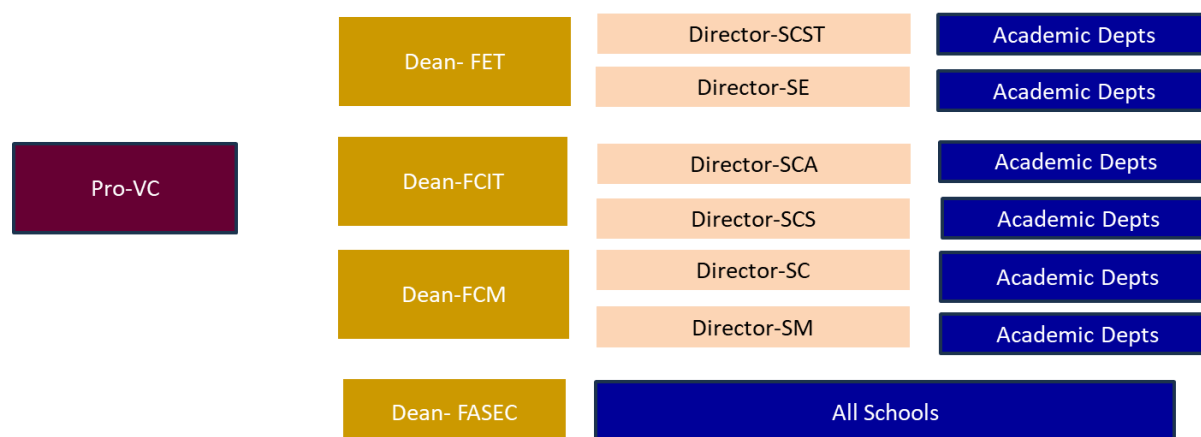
Pro-VC

Dean- FET

Director-SCST

Academic Depts

Director-SE

Academic Depts

Dean-FCIT

Director-SCA

Academic Depts

Director-SCS

Academic Depts

Dean-FCM

Director-SC

Academic Depts

Director-SM

Academic Depts

Dean- FASEC

All Schools